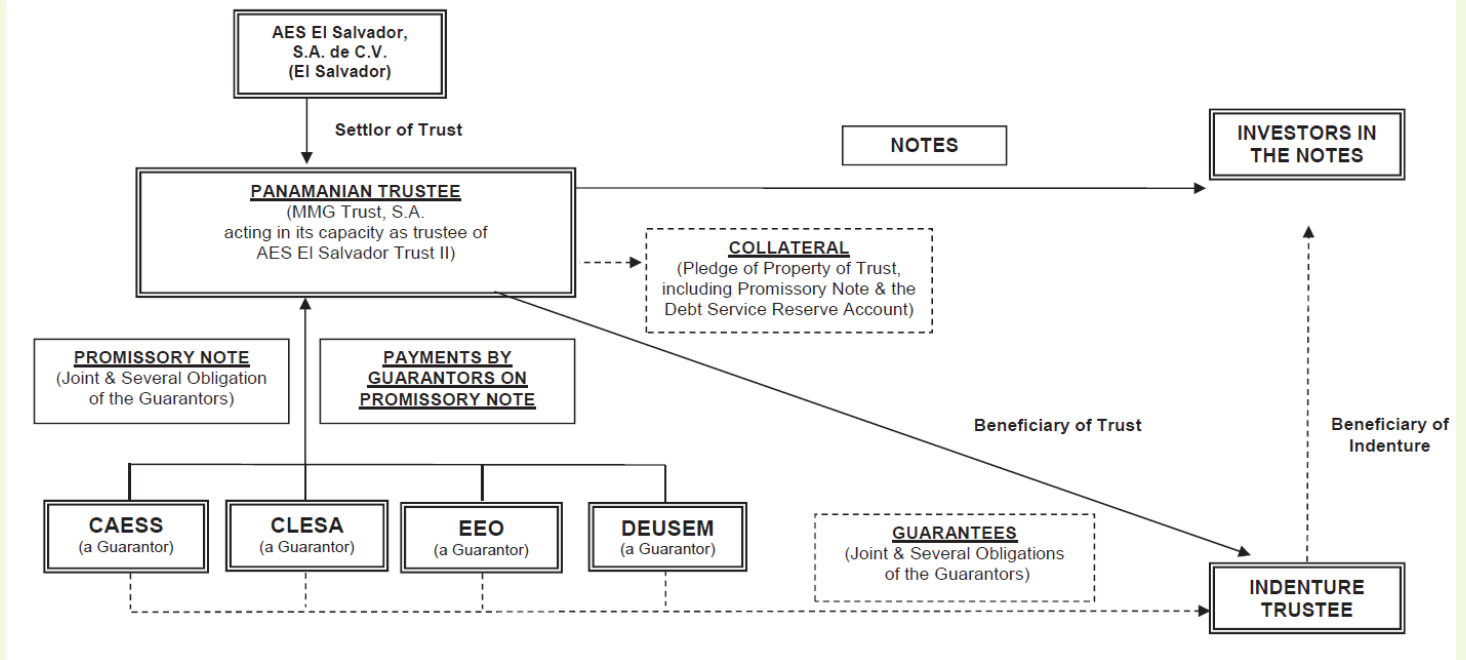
AES El Salvador, S.A. de C.V. (El Salvador)

Settlor of Trust

NOTES

INVESTORS IN THE NOTES

PANAMANIAN TRUSTEE
(MMG Trust, S.A. acting in its capacity as trustee of AES El Salvador Trust II)

COLLATERAL
(Pledge of Property of Trust, including Promissory Note & the Debt Service Reserve Account)

PROMISSORY NOTE
(Joint & Several Obligation of the Guarantors)

PAYMENTS BY GUARANTORS ON PROMISSORY NOTE

Beneficiary of Trust

Beneficiary of Indenture

CAESS
(a Guarantor)

CLESA
(a Guarantor)

EEO
(a Guarantor)

DEUSEM
(a Guarantor)

GUARANTEES
(Joint & Several Obligations of the Guarantors)

INDENTURE TRUSTEE